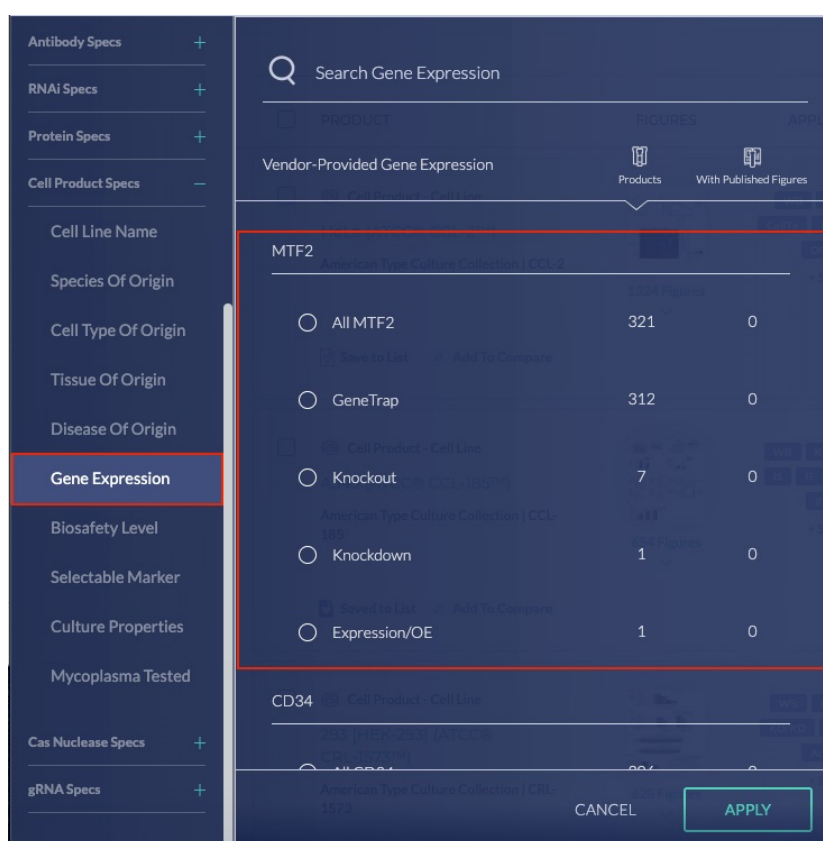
Antibody Specs +
RNAi Specs +
Protein Specs +
Cell Product Specs –
Cell Line Name
Species Of Origin
Cell Type Of Origin
Tissue Of Origin
Disease Of Origin
Gene Expression
Biosafety Level
Selectable Marker
Culture Properties
Mycoplasma Tested
Cas Nuclease Specs +
gRNA Specs +

Search Gene Expression

Vendor-Provided Gene Expression

| | Products | With Published Figures |
|---|---|---|
| MTF2 | | |
| All MTF2 | 321 | 0 |
| GeneTrap | 312 | 0 |
| Knockout | 7 | 0 |
| Knockdown | 1 | 0 |
| Expression/OE | 1 | 0 |

CD34

CANCEL
APPLY